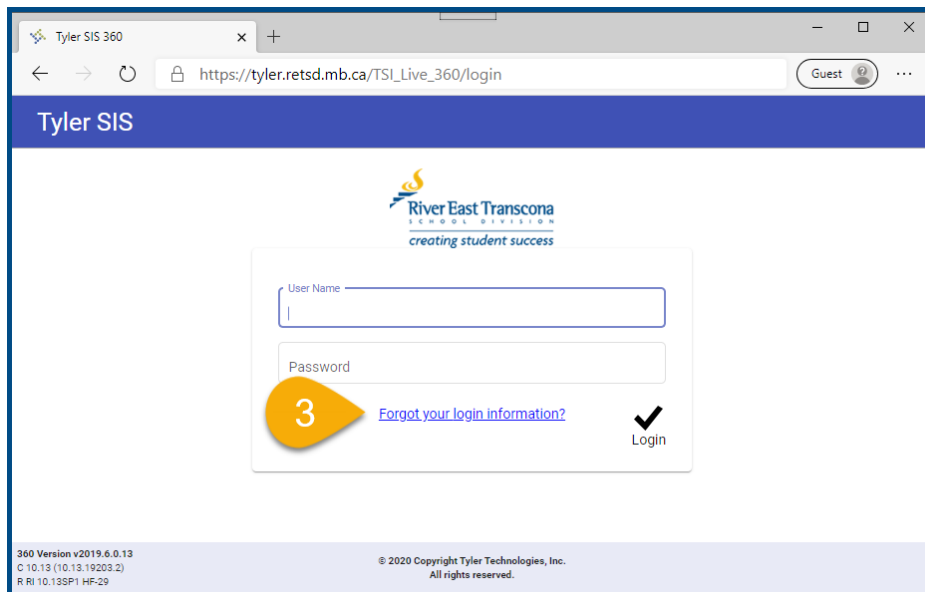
Tyler SIS 360 ✕ +

https://tyler.retsd.mb.ca/TSI_Live_360/login

Guest

Tyler SIS

River East Transcona
SCHOOL DIVISION
creating student success

User Name

Password

3

Forgot your login information?

Login

360 Version v2019.6.0.13
C 10.13 (10.13.19203.2)
R RI 10.13SP1 HF-29

© 2020 Copyright Tyler Technologies, Inc.
All rights reserved.